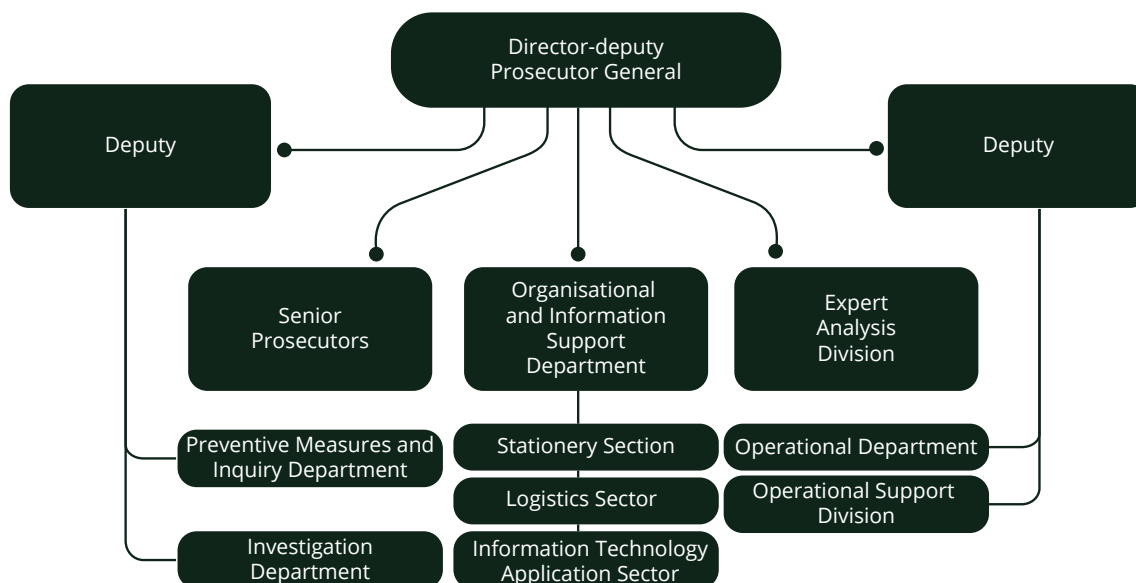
Director-deputy Prosecutor General

Deputy

Deputy

Senior Prosecutors

Organisational and Information Support Department

Expert Analysis Division

Preventive Measures and Inquiry Department

Stationery Section

Operational Department

Logistics Sector

Operational Support Division

Investigation Department

Information Technology Application Sector